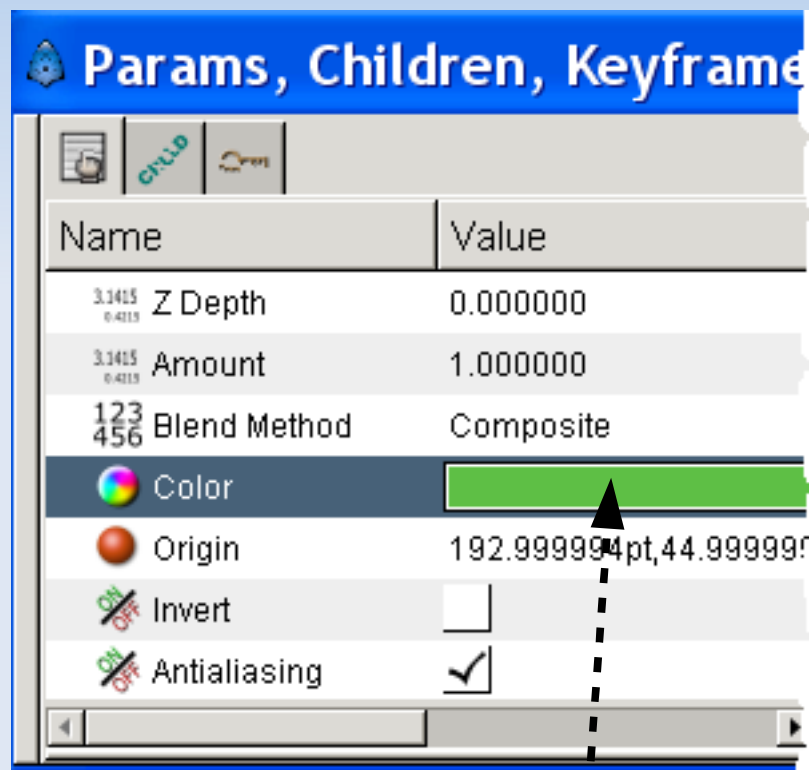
Params, Children, Keyframe

CHILD

| Name | Value |
|---|---|
| Z Depth | 0.000000 |
| Amount | 1.000000 |
| Blend Method | Composite |
| Color | |
| Origin | 192.999994pt,44.99999 |
| Invert | |
| Antialiasing | ✓ |